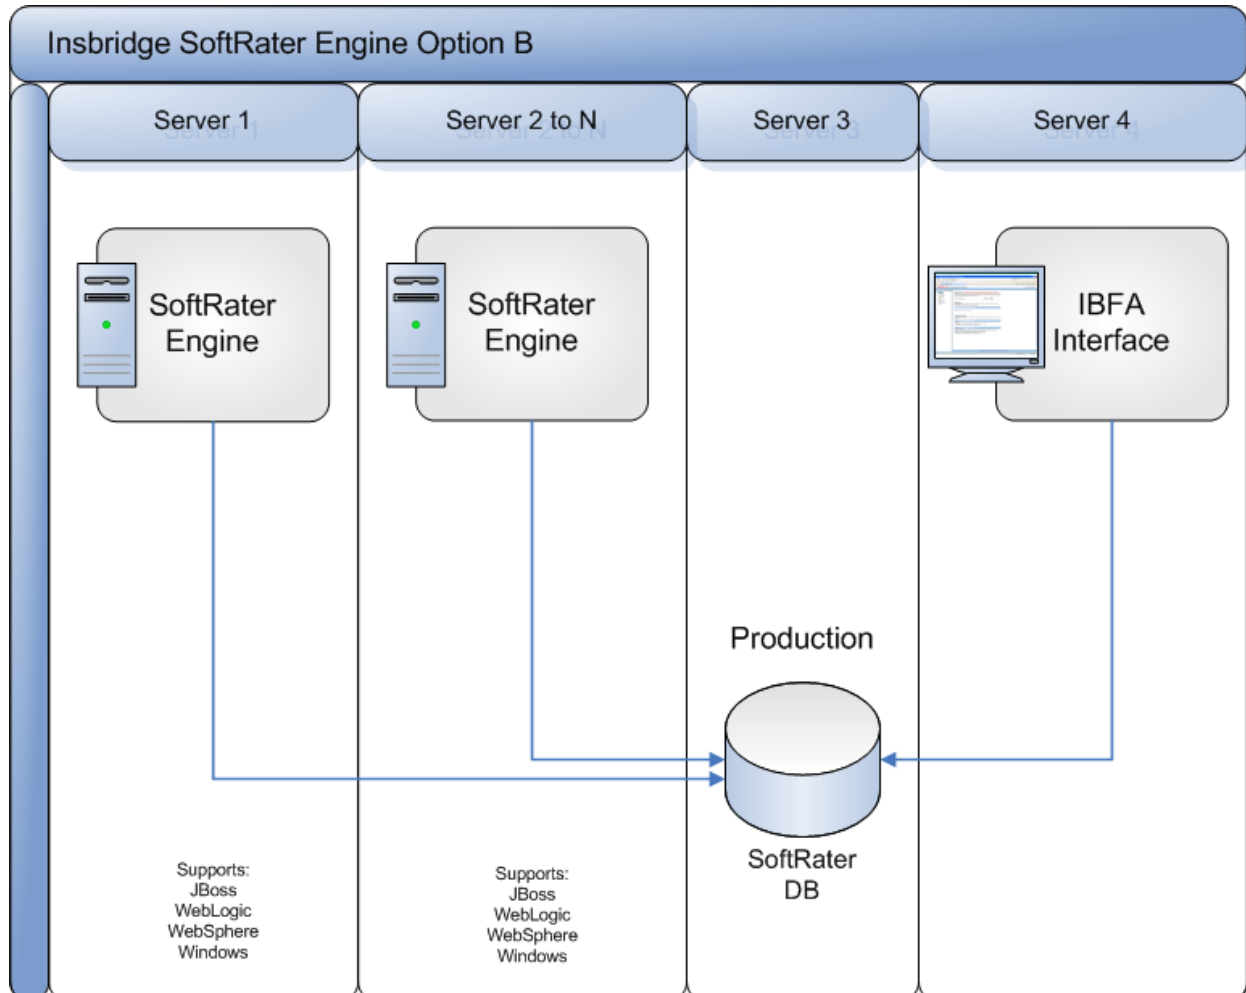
Insbridge SoftRater Engine Option B

Server 1

Server 2 to N

Server 3

Server 4

SoftRater Engine

SoftRater Engine

IBFA Interface

Production

SoftRater DB

Supports:
JBoss
WebLogic
WebSphere
Windows

Supports:
JBoss
WebLogic
WebSphere
Windows